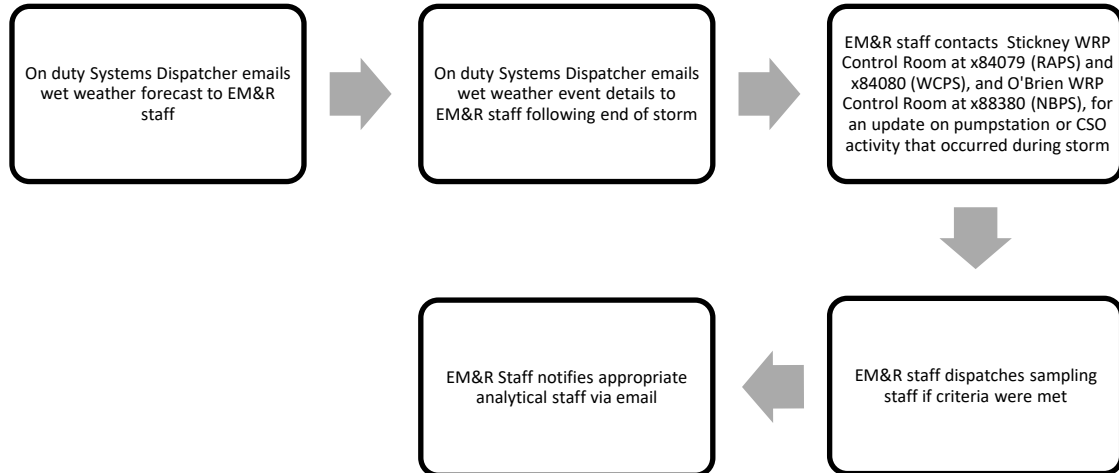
On duty Systems Dispatcher emails wet weather forecast to EM&R staff

On duty Systems Dispatcher emails wet weather event details to EM&R staff following end of storm

EM&R staff contacts Stickney WRP Control Room at x84079 (RAPS) and x84080 (WCPS), and O'Brien WRP Control Room at x88380 (NBPS), for an update on pumpstation or CSO activity that occurred during storm

EM&R staff dispatches sampling staff if criteria were met

EM&R Staff notifies appropriate analytical staff via email